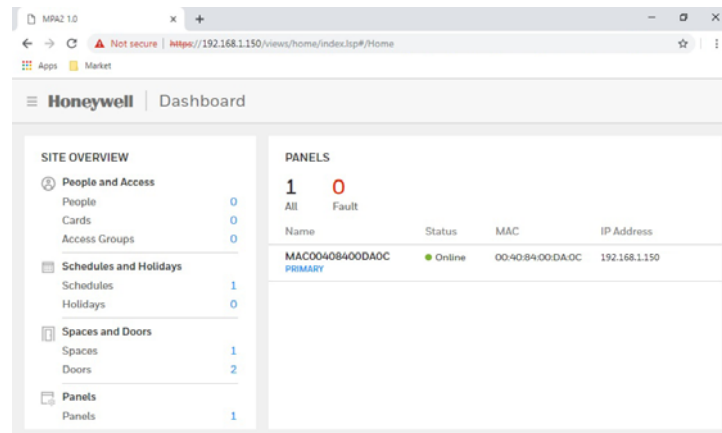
MPA2 1.0 × +

← → C ⚠ Not secure | https://192.168.1.150/views/home/index.lsp#/Home

Apps Market

≡ Honeywell | Dashboard

SITE OVERVIEW

People and Access
People 0
Cards 0
Access Groups 0

Schedules and Holidays
Schedules 1
Holidays 0

Spaces and Doors
Spaces 1
Doors 2

Panels
Panels 1

PANELS

1 All
0 Fault

| Name | Status | MAC | IP Address |
|---|---|---|---|
| MAC00408400DA0C PRIMARY | Online | 00:40:84:00:DA:0C | 192.168.1.150 |